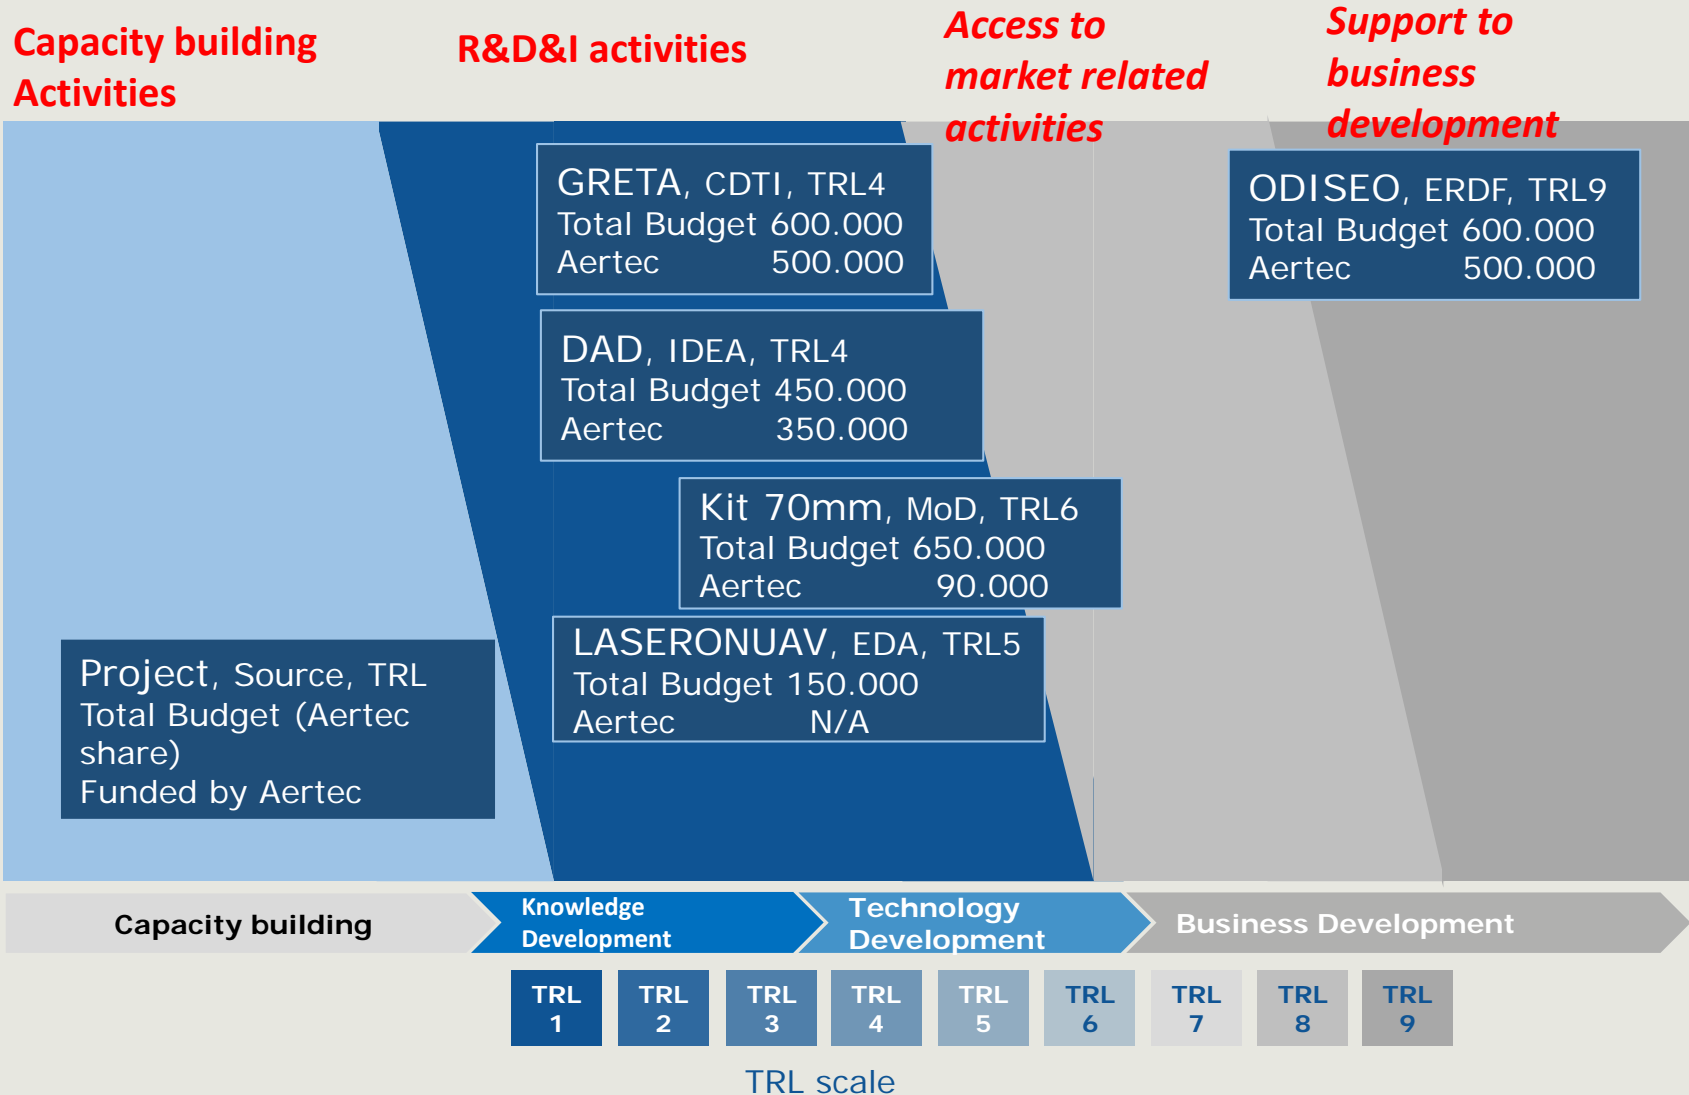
Capacity building Activities

R&D&I activities

Access to market related activities

Support to business development

GRETA, CDTI, TRL4
Total Budget 600.000
Aertec 500.000

ODISEO, ERDF, TRL9
Total Budget 600.000
Aertec 500.000

DAD, IDEA, TRL4
Total Budget 450.000
Aertec 350.000

Kit 70mm, MoD, TRL6
Total Budget 650.000
Aertec 90.000

LASERONUAV, EDA, TRL5
Total Budget 150.000
Aertec N/A

Project, Source, TRL
Total Budget (Aertec share)
Funded by Aertec

Capacity building

Knowledge Development

Technology Development

Business Development

TRL 1 TRL 2 TRL 3 TRL 4 TRL 5 TRL 6 TRL 7 TRL 8 TRL 9

TRL scale